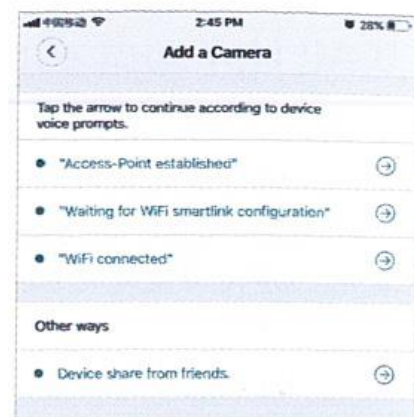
中国移动 2:45 PM 28%

Add a Camera

Tap the arrow to continue according to device voice prompts.

"Access-Point established"

"Waiting for WiFi smartlink configuration"

"WiFi connected"

Other ways

Device share from friends.